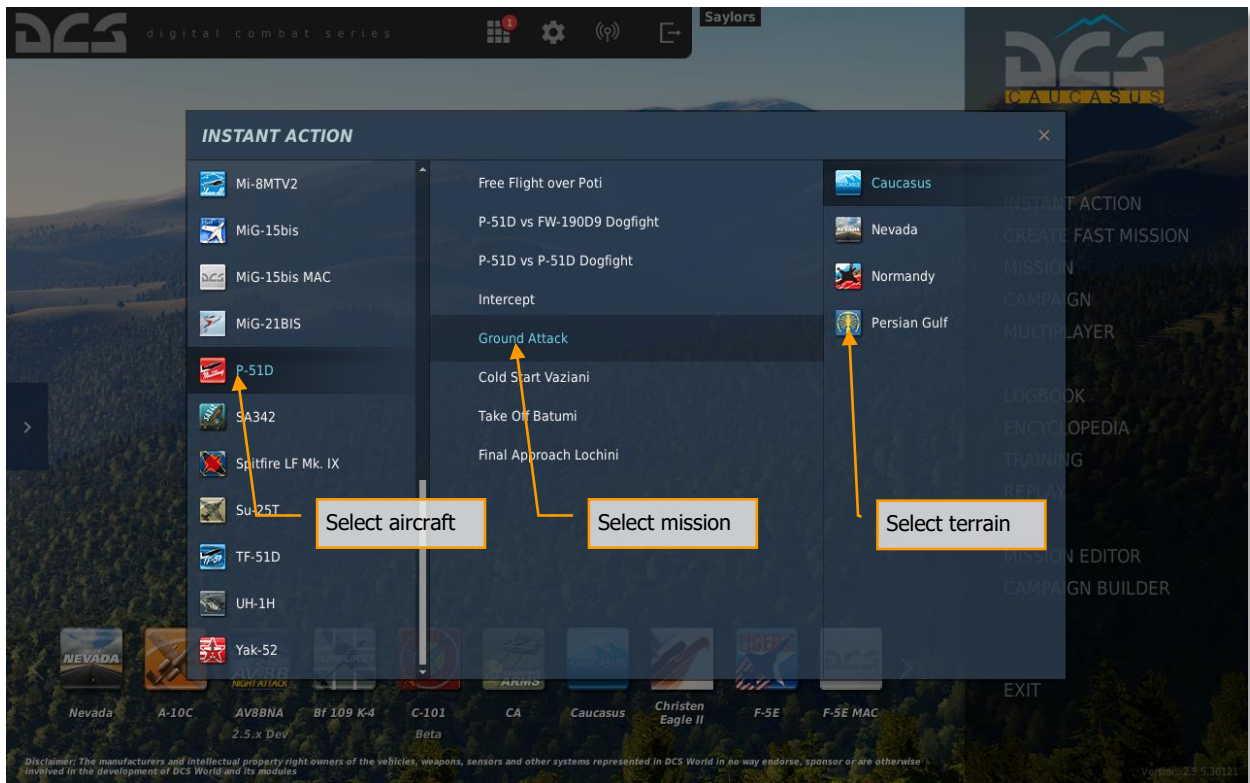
DCS digital combat series

1

Saylors

DCS CAUCASUS

INSTANT ACTION

×

Mi-8MTV2
MiG-15bis
MiG-15bis MAC
MiG-21BIS
P-51D
SA342
Spitfire LF Mk. IX
Su-25T
TF-51D
UH-1H
Yak-52

Free Flight over Poti
P-51D vs FW-190D9 Dogfight
P-51D vs P-51D Dogfight
Intercept
Ground Attack
Cold Start Vaziani
Take Off Batumi
Final Approach Lochini

Caucasus
Nevada
Normandy
Persian Gulf

Select aircraft

Select mission

Select terrain

INSTANT ACTION
CREATE FAST MISSION
MISSION
CAMPAIGN
MULTIPLAYER

LOGBOOK
ENCYCLOPEDIA
TRAINING
REPLAY

MISSION EDITOR
CAMPAIGN BUILDER

EXIT

Nevada A-10C AV8BNA 2.5.x Dev Bf 109 K-4 C-101 Beta CA Caucasus Christen Eagle II F-5E F-5E MAC

Disclaimer: The manufacturers and intellectual property right owners of the vehicles, weapons, sensors and other systems represented in DCS World in no way endorse, sponsor or are otherwise involved in the development of DCS World and its modules

Version: 2.5.5.30121